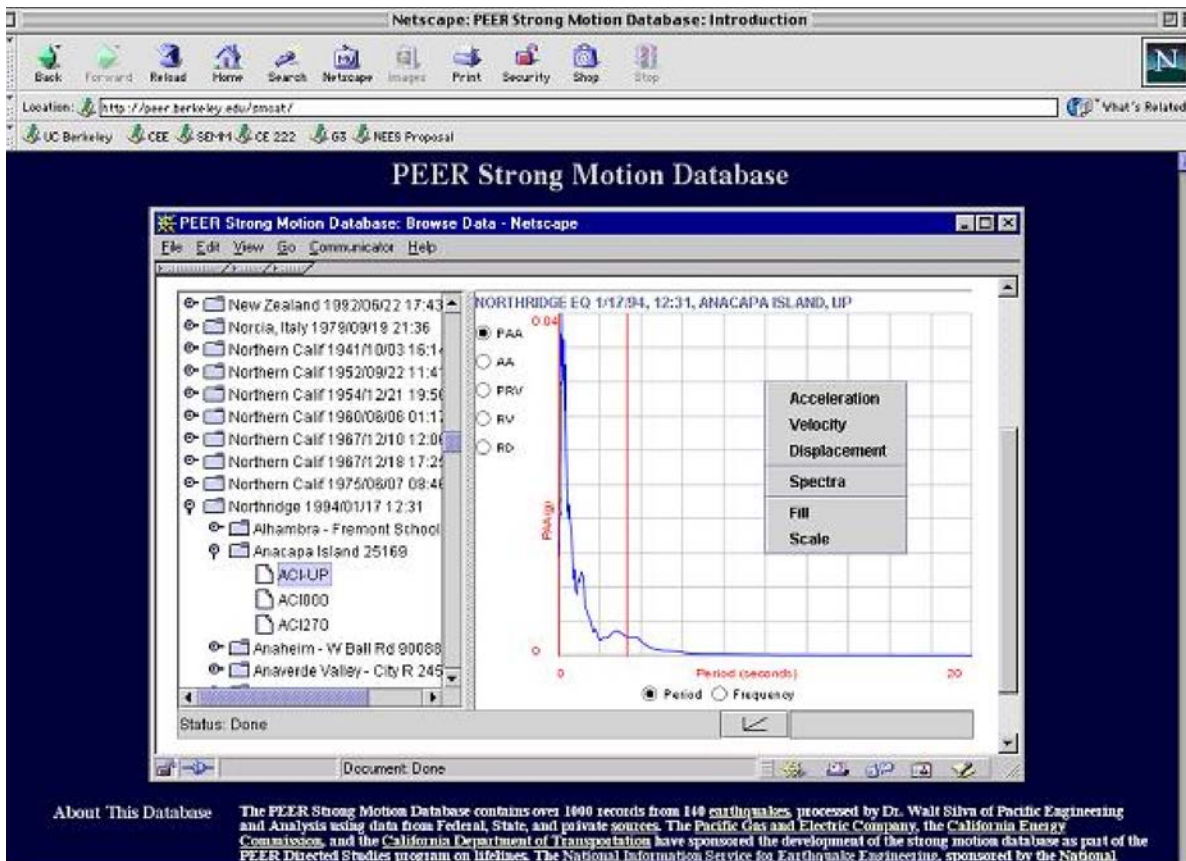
Netscape: PEER Strong Motion Database: Introduction

Back Forward Reload Home Search Netscape Images Print Security Shop Stop

Location: http://peer.berkeley.edu/smcat/

What's Related

UC Berkeley CEE SEMM CE 222 G3 NEES Proposal

PEER Strong Motion Database

PEER Strong Motion Database: Browse Data - Netscape

File Edit View Go Communicator Help

New Zealand 1992/06/22 17:43
Norcia, Italy 1979/09/19 21:36
Northern Calif 1941/10/03 16:1
Northern Calif 1952/09/22 11:41
Northern Calif 1954/12/21 19:5
Northern Calif 1960/08/06 01:1
Northern Calif 1967/12/10 12:0
Northern Calif 1967/12/18 17:2
Northern Calif 1975/06/07 08:4
Northridge 1994/01/17 12:31
Alhambra - Fremont School
Anacapa Island 25169
ACI-UP
ACI000
ACI270
Anaheim - W Ball Rd 90088
Anaverde Valley - City R 245

Status: Done

NORTHRIDGE EQ 1/17/94, 12:31, ANACAPA ISLAND, UP

PAA
AA
PRV
RV
RD

0.04
PAA(g)
0
0
Period (seconds)
20

Acceleration
Velocity
Displacement
Spectra
Fill
Scale

Period Frequency

Document: Done

About This Database

The PEER Strong Motion Database contains over 1000 records from 140 earthquakes, processed by Dr. Walt Silva of Pacific Engineering and Analysis using data from Federal, State, and private sources. The Pacific Gas and Electric Company, the California Energy Commission, and the California Department of Transportation have sponsored the development of the strong motion database as part of the PEER Directed Studies program on lifelines. The National Information Service for Earthquake Engineering, sponsored by the National